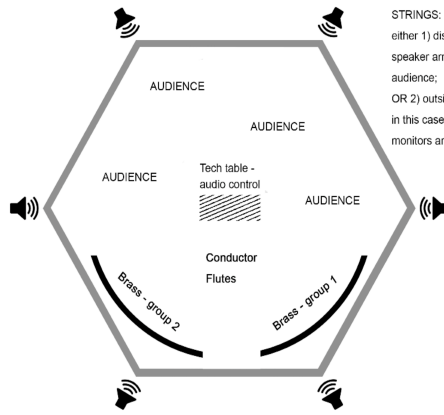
STRINGS:
either 1) dis
speaker arr
audience;
OR 2) outsi
in this case
monitors ar

AUDIENCE

AUDIENCE

AUDIENCE

Tech table - audio control

AUDIENCE

Conductor

Flutes

Brass - group 2

Brass - group 1